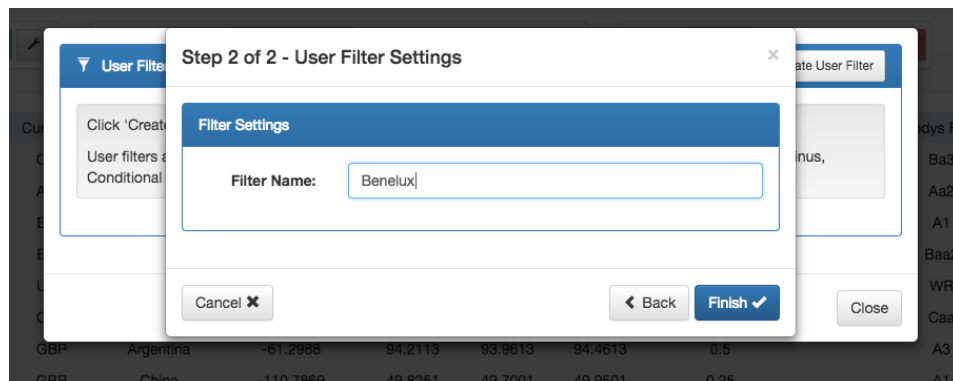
User Filte

ate User Filter

Cu

Click 'Create

User filters a

inus,

Conditional

dys F

Ba3

Aa2

A1

Baa

WR

Caa

Close

GBP Argentina -61.2988 94.2113 93.9613 94.4613 0.5 A3

GBP China -110.7869 49.8251 49.7001 49.9501 0.25

Step 2 of 2 - User Filter Settings

×

Filter Settings

Filter Name: Benelux

Cancel ✖

❮ Back

Finish ✔